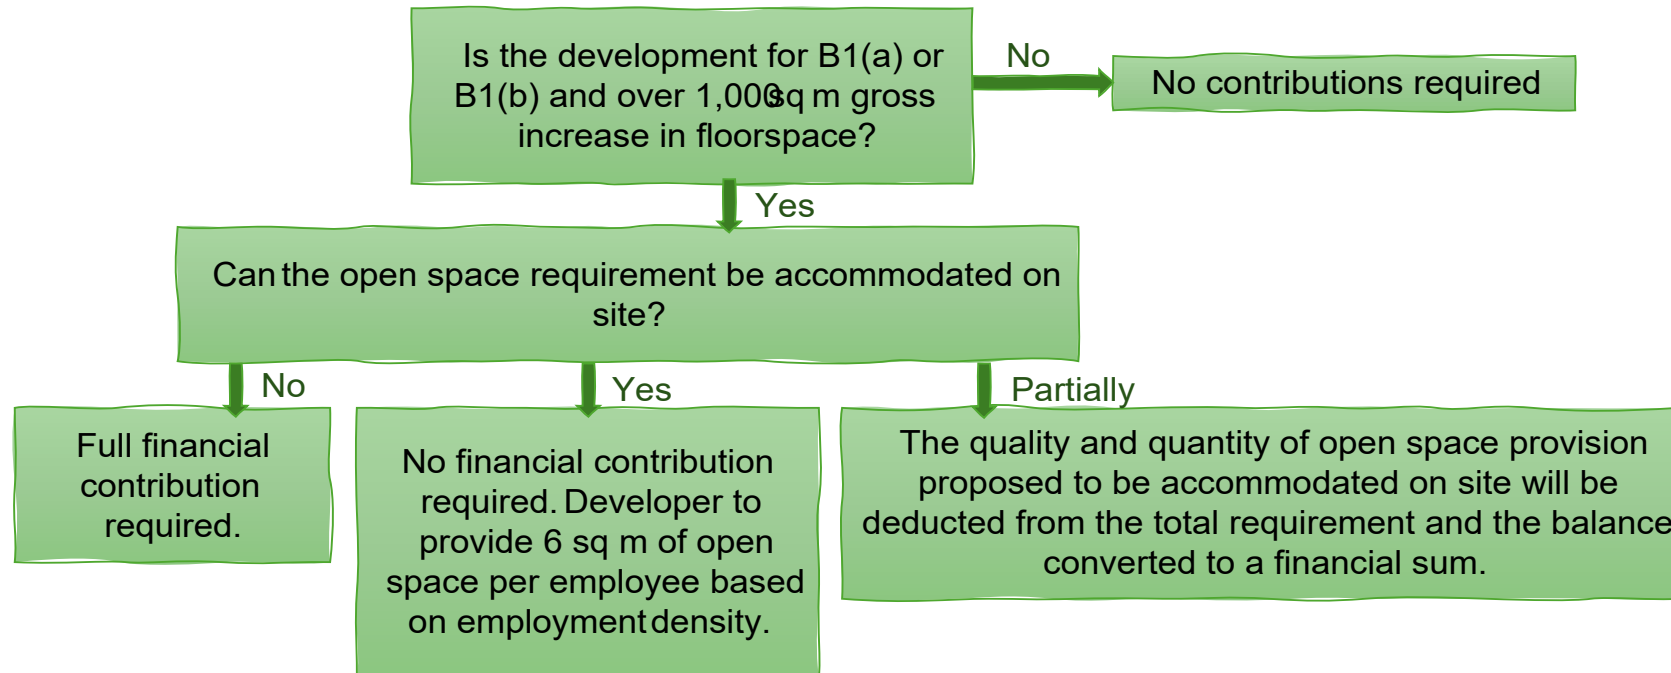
Is the development for B1(a) or B1(b) and over 1,000 sq m gross increase in floorspace?

No

No contributions required

Yes

Can the open space requirement be accommodated on site?

No

Full financial contribution required.

Yes

No financial contribution required. Developer to provide 6 sq m of open space per employee based on employment density.

Partially

The quality and quantity of open space provision proposed to be accommodated on site will be deducted from the total requirement and the balance converted to a financial sum.